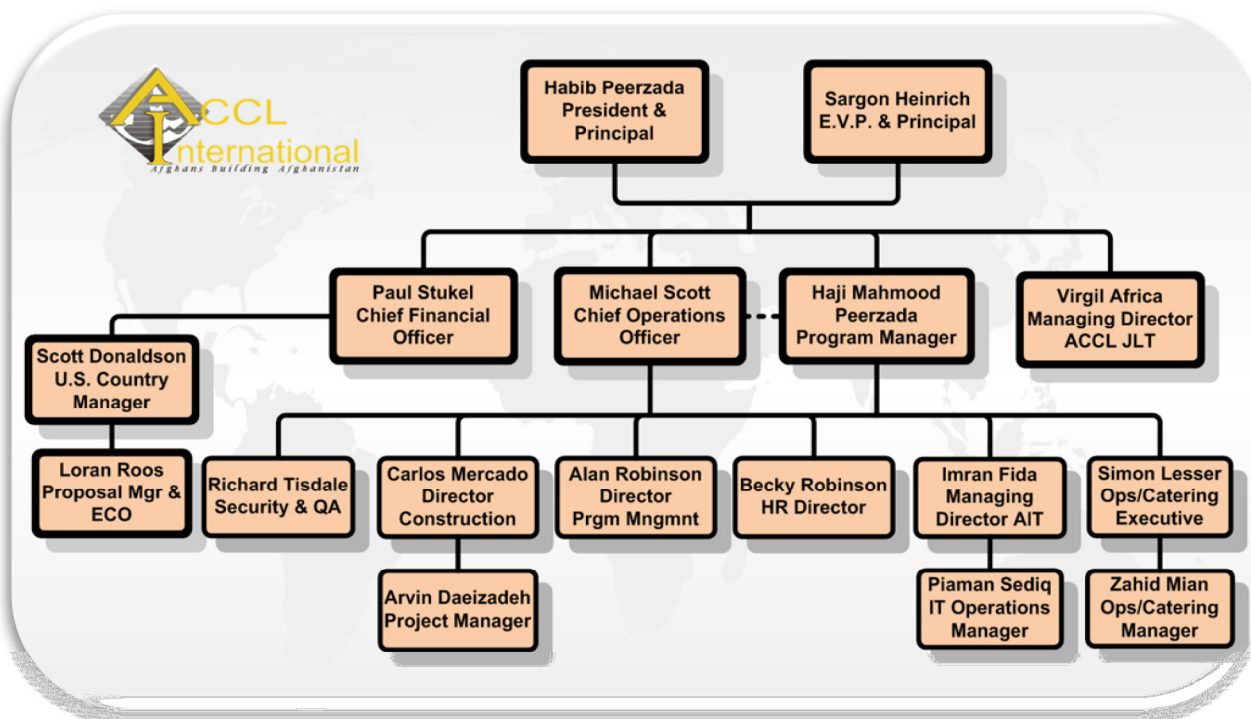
ACCL International
Afghans Building Afghanistan

Habib Peerzada
President &
Principal

Sargon Heinrich
E.V.P. & Principal

Paul Stukel
Chief Financial
Officer

Michael Scott
Chief Operations
Officer

Haji Mahmood
Peerzada
Program Manager

Virgil Africa
Managing Director
ACCL JLT

Scott Donaldson
U.S. Country
Manager

Loran Roos
Proposal Mgr &
ECO

Richard Tisdale
Security & QA

Carlos Mercado
Director
Construction

Alan Robinson
Director
Prgm Mngmnt

Becky Robinson
HR Director

Imran Fida
Managing
Director AIT

Simon Lesser
Ops/Catering
Executive

Arvin Daeizadeh
Project Manager

Piaman Sediq
IT Operations
Manager

Zahid Mian
Ops/Catering
Manager